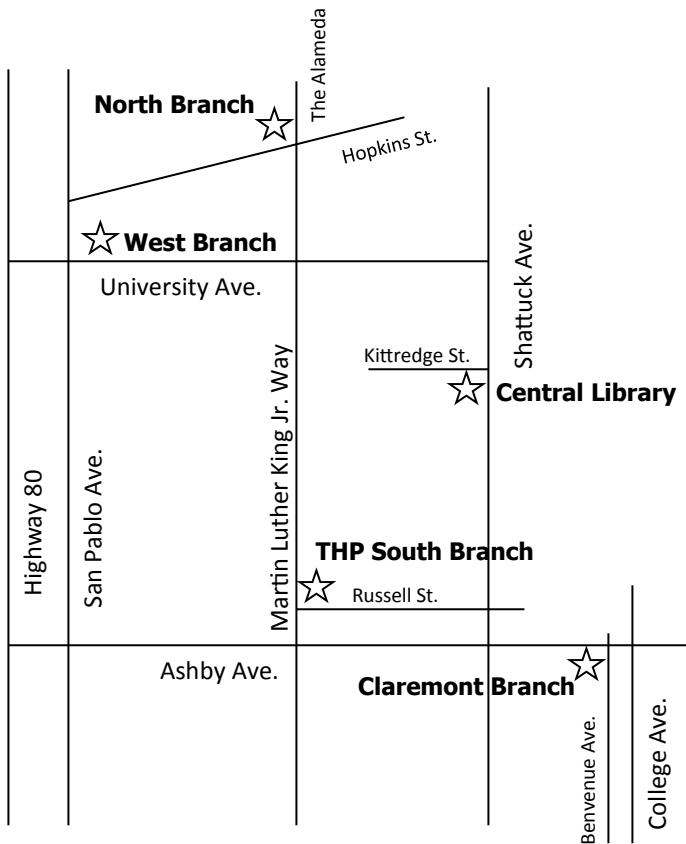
North Branch

The Alameda

Hopkins St.

West Branch

University Ave.

Shattuck Ave.

Kittredge St.

Central Library

Highway 80

San Pablo Ave.

Martin Luther King Jr. Way

THP South Branch

Russell St.

Ashby Ave.

Claremont Branch

Benvenue Ave.

College Ave.